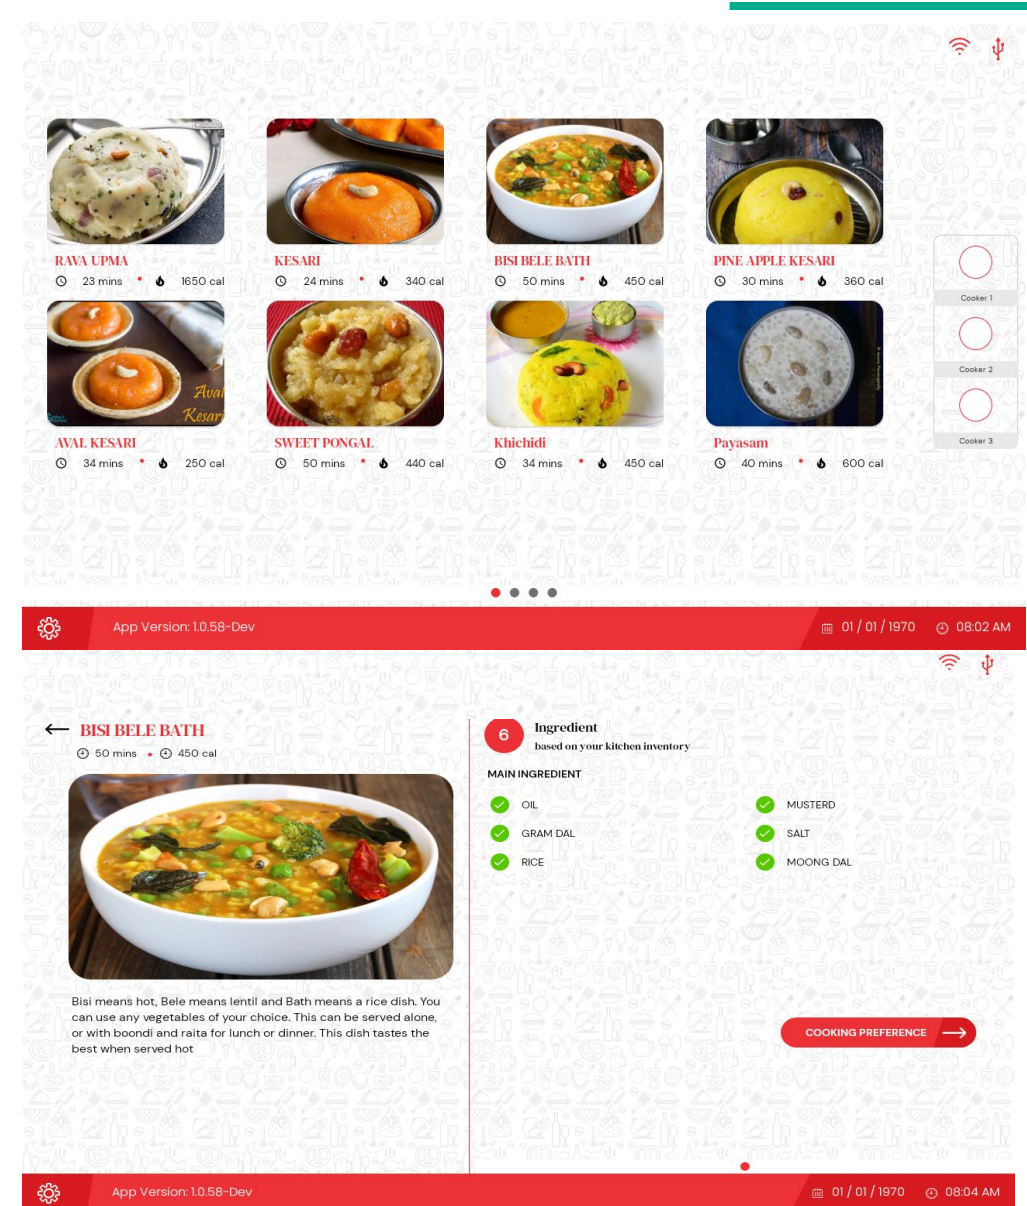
RAVA UPMA
23 mins • 1650 cal

KESARI
24 mins • 340 cal

BISI BELE BATH
50 mins • 450 cal

PINE APPLE KESARI
30 mins • 360 cal

Cooker 1

Cooker 2

Cooker 3

Aval Kesari

AVAL KESARI
34 mins • 250 cal

SWEET PONGAL
50 mins • 440 cal

Khichidi
34 mins • 450 cal

Payasam
40 mins • 600 cal

App Version: 1.0.58-Dev

01 / 01 / 1970 08:02 AM

← BISI BELE BATH
50 mins • 450 cal

Bisi means hot, Bele means lentil and Bath means a rice dish. You can use any vegetables of your choice. This can be served alone, or with boondi and raita for lunch or dinner. This dish tastes the best when served hot

6 Ingredient
based on your kitchen inventory

MAIN INGREDIENT

OIL

MUSTERD

GRAM DAL

SALT

RICE

MOONG DAL

COOKING PREFERENCE

App Version: 1.0.58-Dev

01 / 01 / 1970 08:04 AM